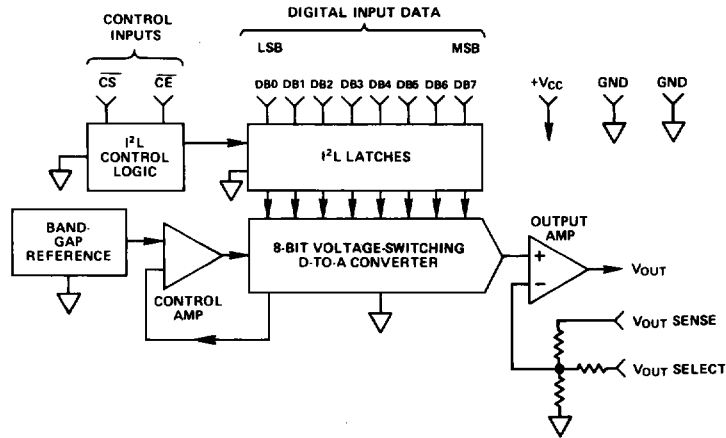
CONTROL INPUTS

DIGITAL INPUT DATA

LSB

MSB

$\overline{CS}$

$\overline{CE}$

DB0 DB1 DB2 DB3 DB4 DB5 DB6 DB7

$+V_{CC}$

GND

GND

$I^2L$ CONTROL LOGIC

$I^2L$ LATCHES

BAND-GAP REFERENCE

CONTROL AMP

8-BIT VOLTAGE-SWITCHING D-TO-A CONVERTER

OUTPUT AMP

+

−

$V_{OUT}$

$V_{OUT}$ SENSE

$V_{OUT}$ SELECT